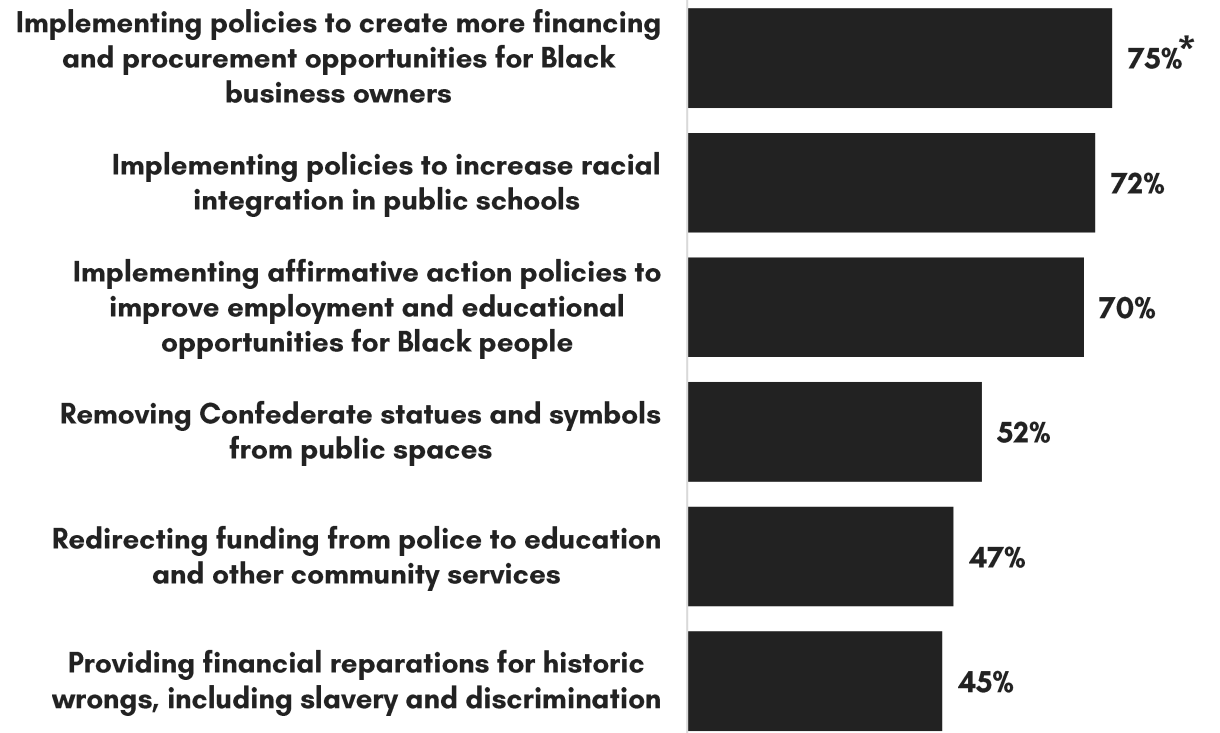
Implementing policies to create more financing and procurement opportunities for Black business owners
75%*

Implementing policies to increase racial integration in public schools
72%

Implementing affirmative action policies to improve employment and educational opportunities for Black people
70%

Removing Confederate statues and symbols from public spaces
52%

Redirecting funding from police to education and other community services
47%

Providing financial reparations for historic wrongs, including slavery and discrimination
45%